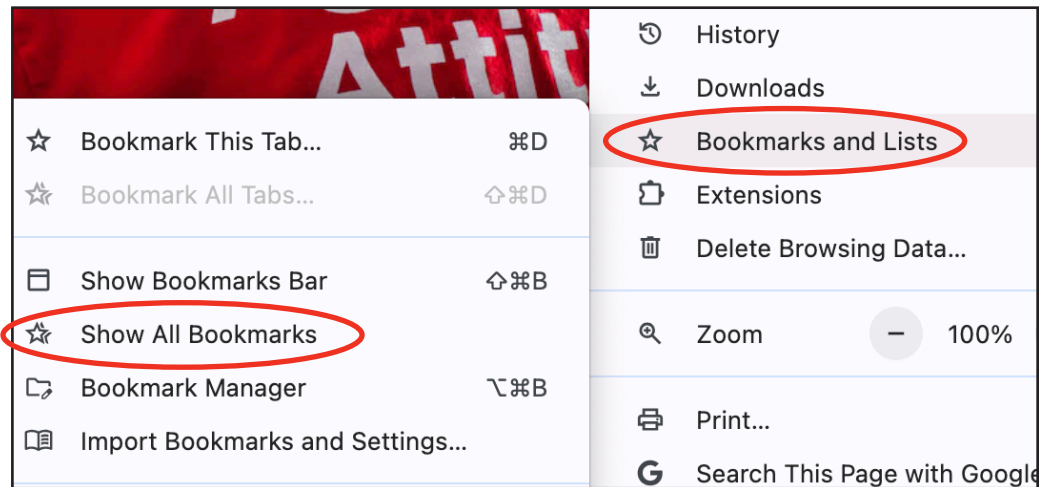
Attit

Bookmark This Tab... ⌘D
Bookmark All Tabs... ⇧⌘D
Show Bookmarks Bar ⇧⌘B
Show All Bookmarks
Bookmark Manager ⌥⌘B
Import Bookmarks and Settings...

History
Downloads
Bookmarks and Lists
Extensions
Delete Browsing Data...
Zoom – 100%
Print...
Search This Page with Google